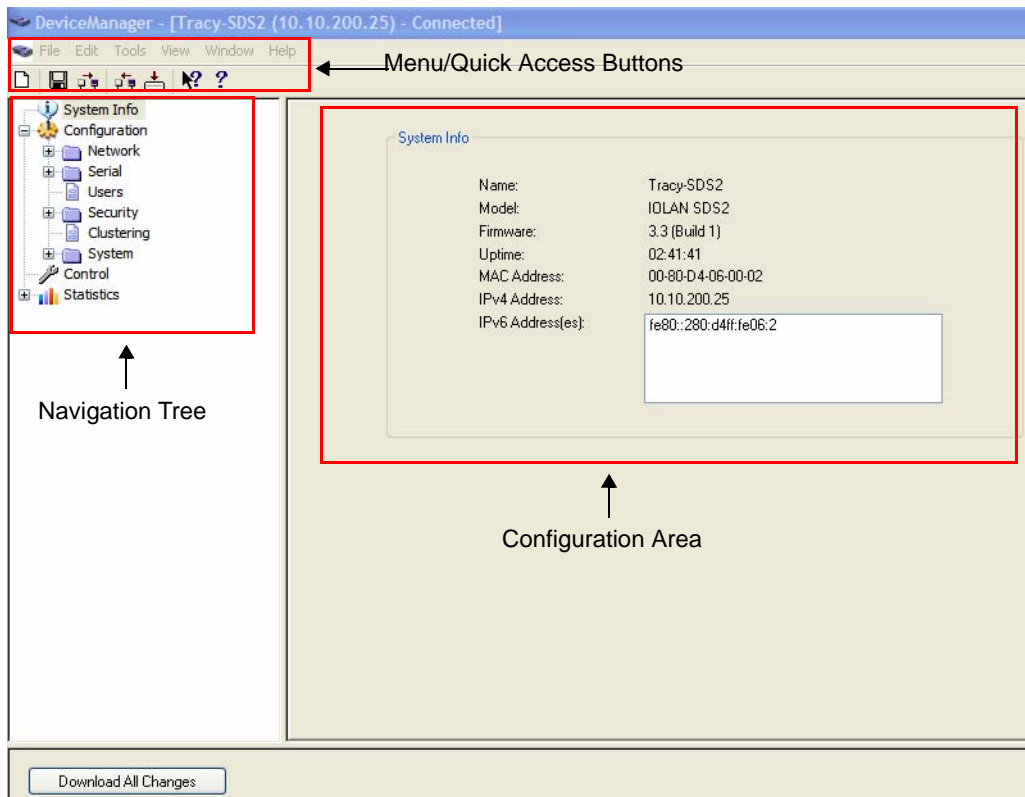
DeviceManager - [Tracy-SDS2 (10.10.200.25) - Connected]

File Edit Tools View Window Help

Menu/Quick Access Buttons

System Info
Configuration
Network
Serial
Users
Security
Clustering
System
Control
Statistics

Navigation Tree

System Info

| | |
|---|---|
| Name: | Tracy-SDS2 |
| Model: | IOLAN SDS2 |
| Firmware: | 3.3 (Build 1) |
| Uptime: | 02:41:41 |
| MAC Address: | 00-80-D4-06-00-02 |
| IPv4 Address: | 10.10.200.25 |
| IPv6 Address(es): | fe80::280:d4ff:fe06:2 |

Configuration Area

Download All Changes